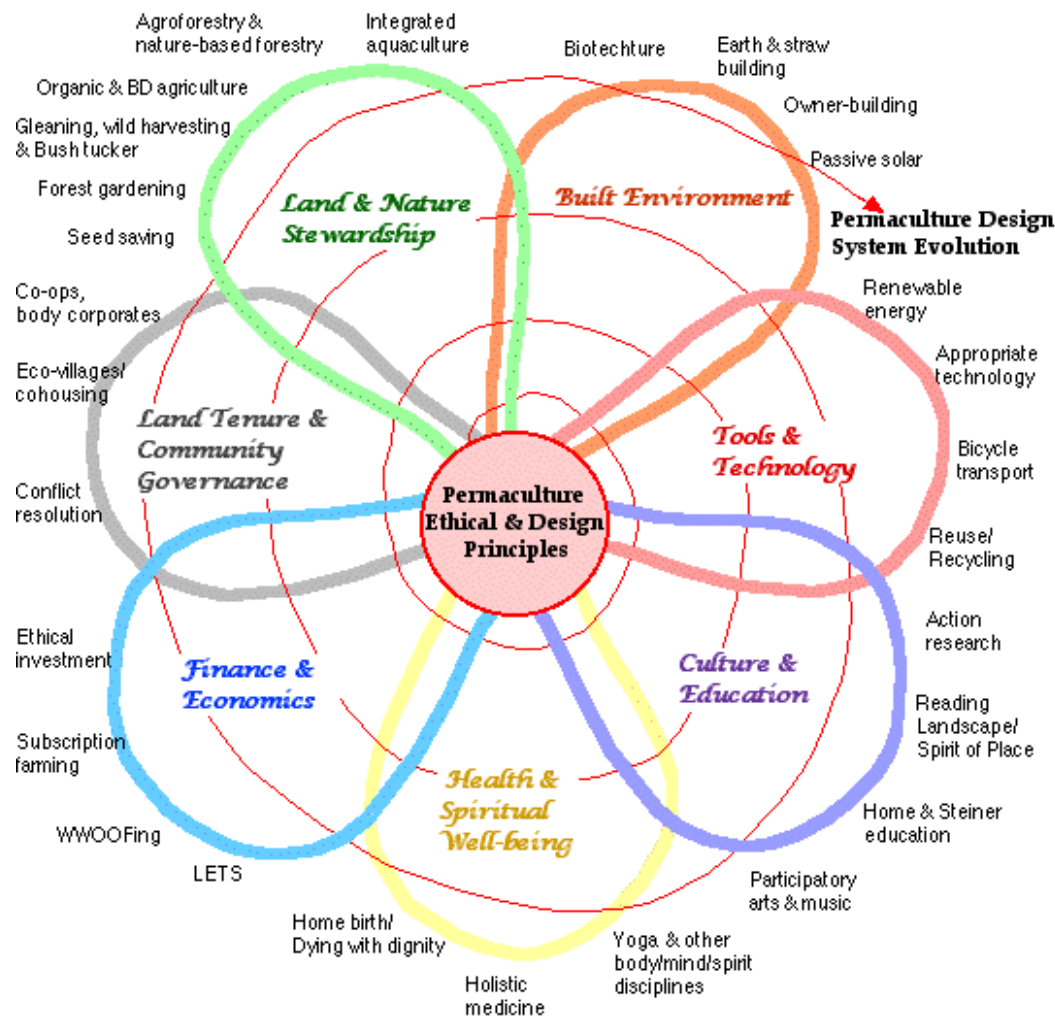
Agroforestry & nature-based forestry

Integrated aquaculture

Biotechture

Earth & straw building

Organic & BD agriculture

Owner-building

Gleaning, wild harvesting & Bush tucker

Passive solar

Forest gardening

Land & Nature Stewardship

Built Environment

Permaculture Design System Evolution

Seed saving

Co-ops, body corporates

Renewable energy

Eco-villages/ cohousing

Appropriate technology

Land Tenure & Community Governance

Tools & Technology

Bicycle transport

Conflict resolution

Permaculture Ethical & Design Principles

Reuse/ Recycling

Ethical investment

Action research

Finance & Economics

Culture & Education

Reading Landscape/ Spirit of Place

Subscription farming

Health & Spiritual Well-being

Home & Steiner education

WWOOFing

LETS

Participatory arts & music

Home birth/ Dying with dignity

Yoga & other body/mind/spirit disciplines

Holistic medicine